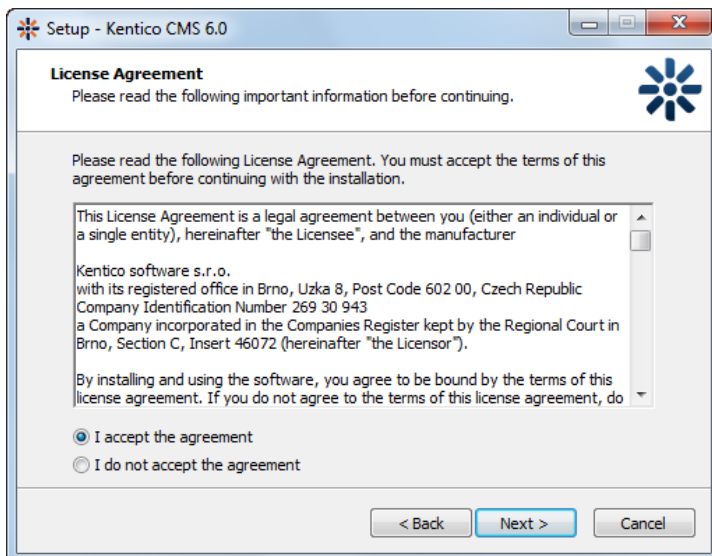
Setup - Kentico CMS 6.0

License Agreement
Please read the following important information before continuing.

Please read the following License Agreement. You must accept the terms of this agreement before continuing with the installation.

This License Agreement is a legal agreement between you (either an individual or a single entity), hereinafter "the Licensee", and the manufacturer

Kentico software s.r.o.
with its registered office in Brno, Uzka 8, Post Code 602 00, Czech Republic
Company Identification Number 269 30 943
a Company incorporated in the Companies Register kept by the Regional Court in Brno, Section C, Insert 46072 (hereinafter "the Licensor").

By installing and using the software, you agree to be bound by the terms of this license agreement. If you do not agree to the terms of this license agreement, do

I accept the agreement
I do not accept the agreement

< Back
Next >
Cancel